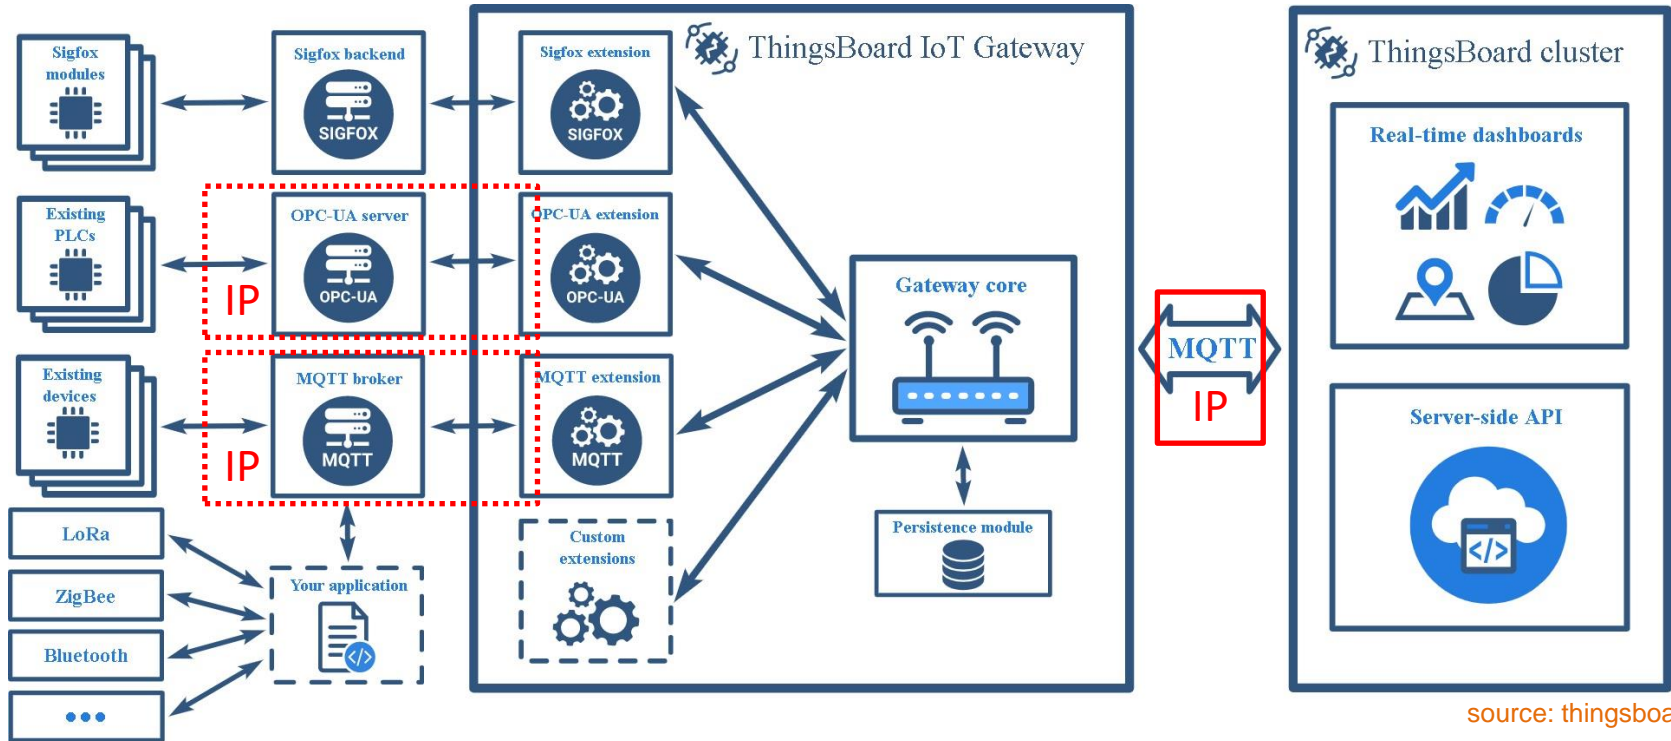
Sigfox modules

Sigfox backend

SIGFOX

Sigfox extension

SIGFOX

ThingsBoard IoT Gateway

ThingsBoard cluster

Existing PLCs

OPC-UA server

OPC-UA

IP

OPC-UA extension

OPC-UA

Real-time dashboards

Existing devices

MQTT broker

MQTT

IP

MQTT extension

MQTT

Gateway core

MQTT

IP

Server-side API

LoRa

ZigBee

Bluetooth

•••

Your application

Custom extensions

Persistence module

source: thingsboa